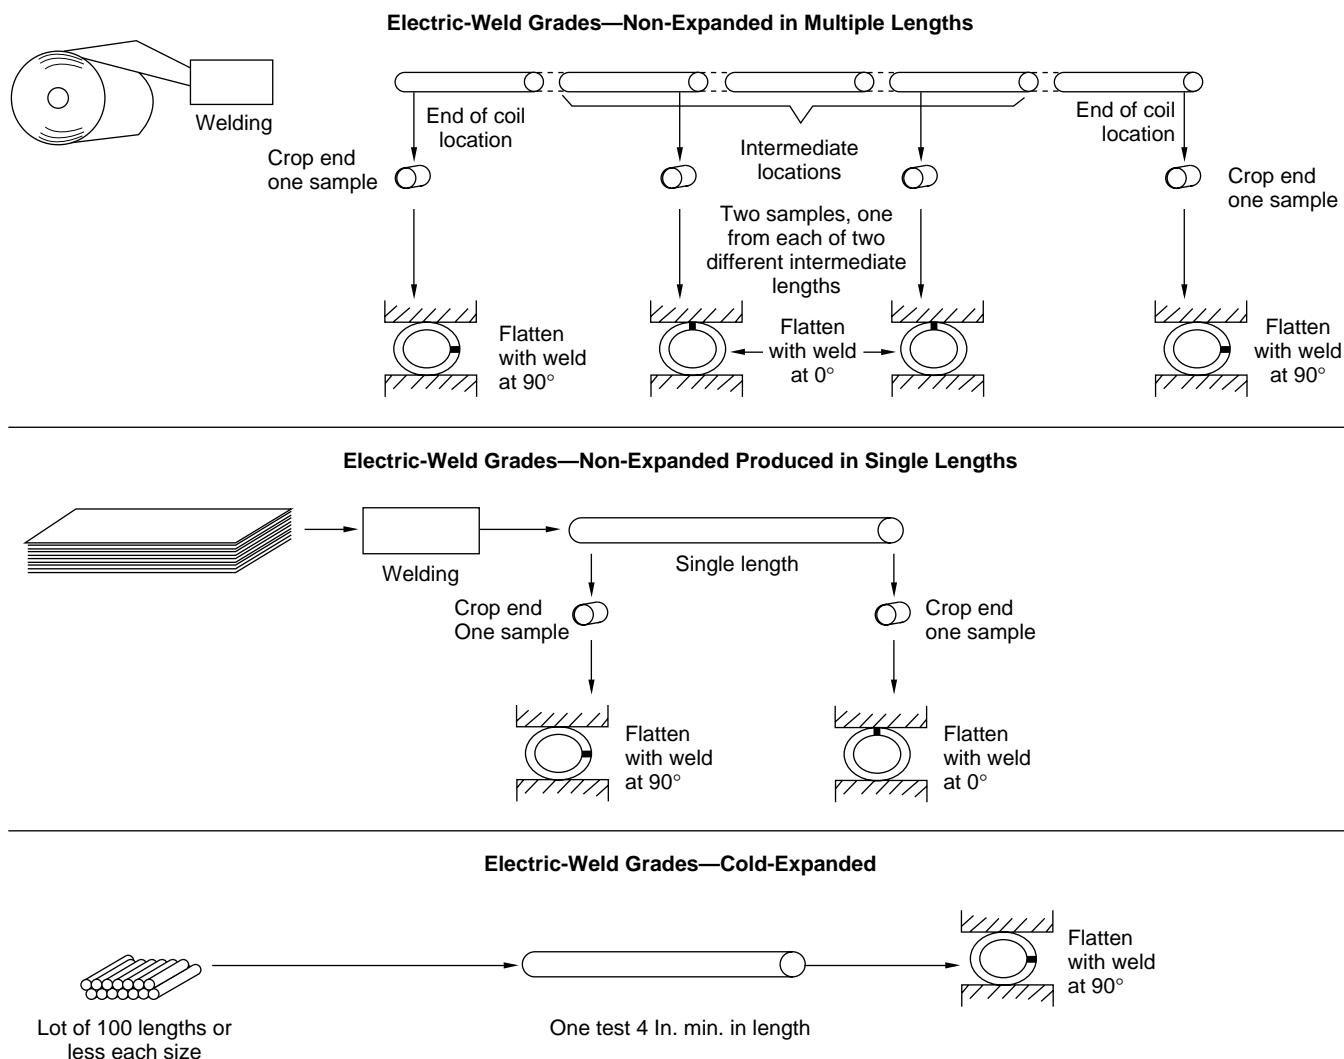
**Electric-Weld Grades—Non-Expanded in Multiple Lengths**

Welding

End of coil location

Crop end one sample

Intermediate locations

Two samples, one from each of two different intermediate lengths

End of coil location

Crop end one sample

Flatten with weld at 90°

Flatten with weld at 0°

Flatten with weld at 90°

**Electric-Weld Grades—Non-Expanded Produced in Single Lengths**

Welding

Single length

Crop end One sample

Crop end one sample

Flatten with weld at 90°

Flatten with weld at 0°

**Electric-Weld Grades—Cold-Expanded**

Lot of 100 lengths or less each size

One test 4 In. min. in length

Flatten with weld at 90°